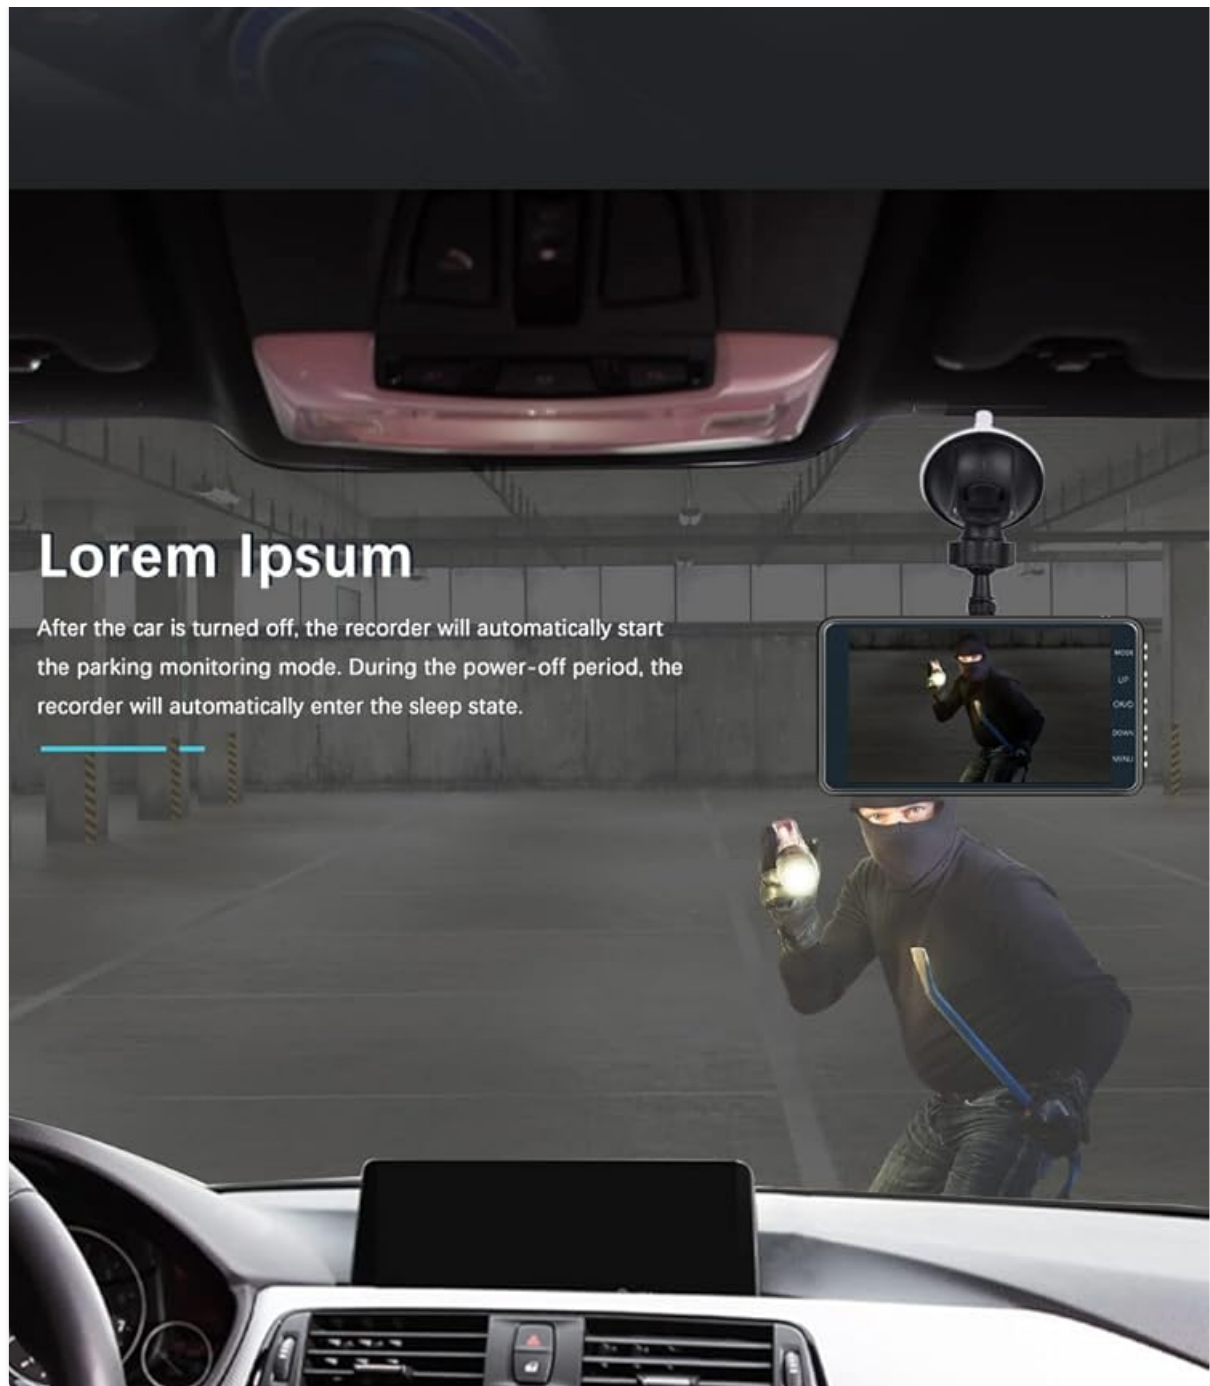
Lorem Ipsum

After the car is turned off, the recorder will automatically start the parking monitoring mode. During the power-off period, the recorder will automatically enter the sleep state.

MODE
UP
OK/O
DOWN
MENU